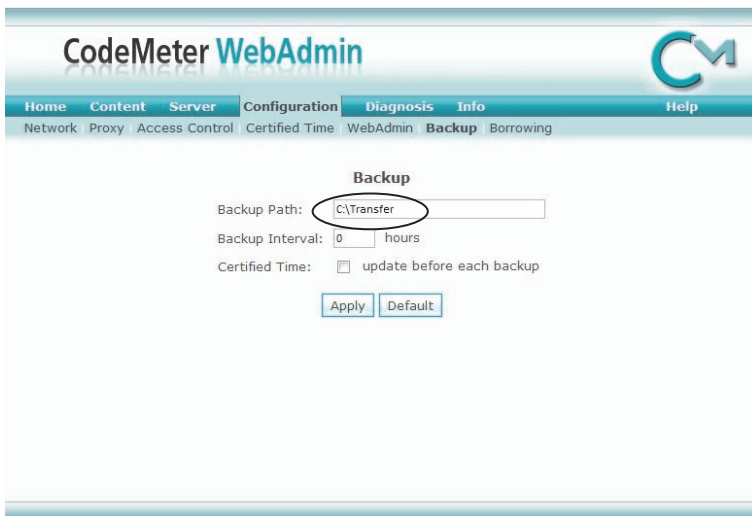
CodeMeter WebAdmin

CM

Home Content Server Configuration Diagnosis Info Help

Network Proxy Access Control Certified Time WebAdmin Backup Borrowing

Backup

Backup Path: C:\Transfer

Backup Interval: 0 hours

Certified Time: update before each backup

Apply Default